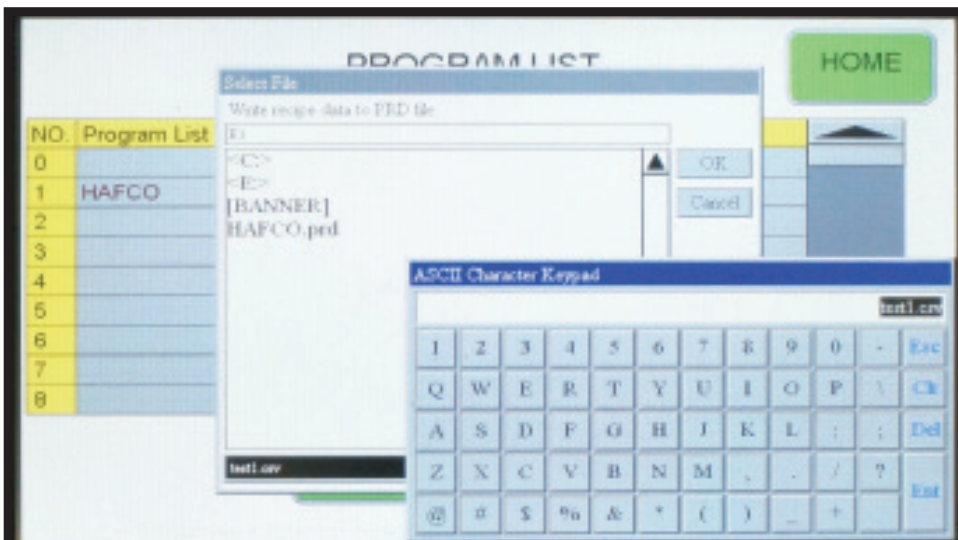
PROGRAM LIST

HOME

| NO. | Program List |
|---|---|
| 0 | |
| 1 | HAFCO |
| 2 | |
| 3 | |
| 4 | |
| 5 | |
| 6 | |
| 7 | |
| 8 | |

Select File

Write recipe data to PRD file

E:\

<C:>
<E:>
[BANNER]
HAFCO.prd

OK

Cancel

test1.csv

ASCII Character Keypad

test1.csv

1 2 3 4 5 6 7 8 9 0 - Esc

Q W E R T Y U I O P \ Clr

A S D F G H J K L : ; Del

Z X C V B N M , . / ? Ent

@ # $ % & * ( ) _ +